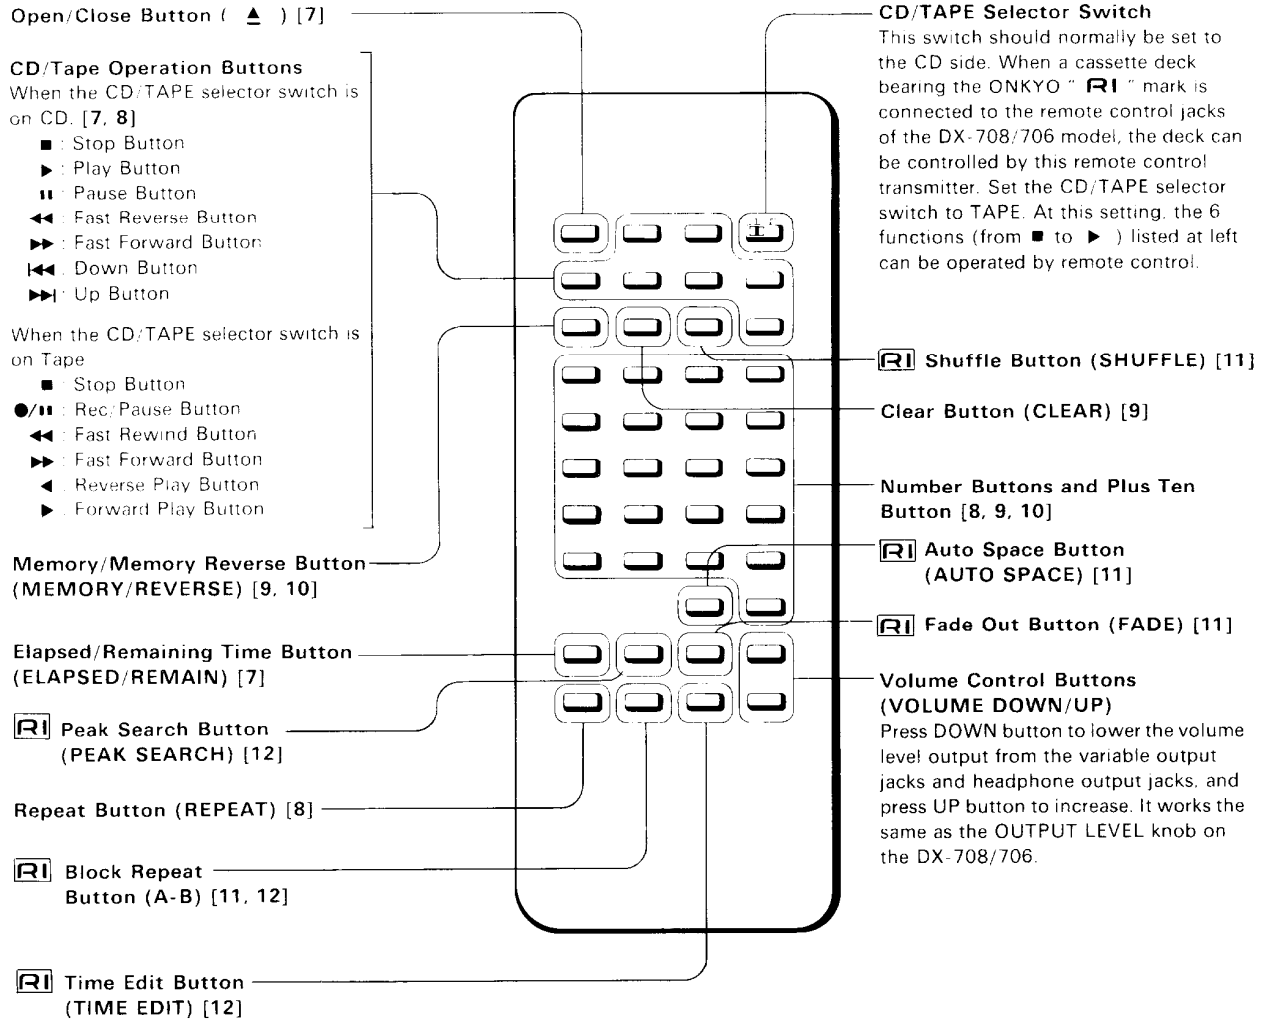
Open/Close Button ( ▲ ) [7]

CD/Tape Operation Buttons
When the CD/TAPE selector switch is on CD. [7, 8]
■ : Stop Button
▶ : Play Button
❚❚ : Pause Button
◀◀ : Fast Reverse Button
▶▶ : Fast Forward Button
|◀◀ : Down Button
▶▶| : Up Button

When the CD/TAPE selector switch is on Tape
■ : Stop Button
●/❚❚ : Rec/Pause Button
◀◀ : Fast Rewind Button
▶▶ : Fast Forward Button
◀ : Reverse Play Button
▶ : Forward Play Button

Memory/Memory Reverse Button (MEMORY/REVERSE) [9, 10]

Elapsed/Remaining Time Button (ELAPSED/REMAIN) [7]

RI Peak Search Button (PEAK SEARCH) [12]

Repeat Button (REPEAT) [8]

RI Block Repeat Button (A-B) [11, 12]

RI Time Edit Button (TIME EDIT) [12]

CD/TAPE Selector Switch
This switch should normally be set to the CD side. When a cassette deck bearing the ONKYO " RI " mark is connected to the remote control jacks of the DX-708/706 model, the deck can be controlled by this remote control transmitter. Set the CD/TAPE selector switch to TAPE. At this setting, the 6 functions (from ■ to ▶ ) listed at left can be operated by remote control.

RI Shuffle Button (SHUFFLE) [11]

Clear Button (CLEAR) [9]

Number Buttons and Plus Ten Button [8, 9, 10]

RI Auto Space Button (AUTO SPACE) [11]

RI Fade Out Button (FADE) [11]

Volume Control Buttons (VOLUME DOWN/UP)
Press DOWN button to lower the volume level output from the variable output jacks and headphone output jacks, and press UP button to increase. It works the same as the OUTPUT LEVEL knob on the DX-708/706.